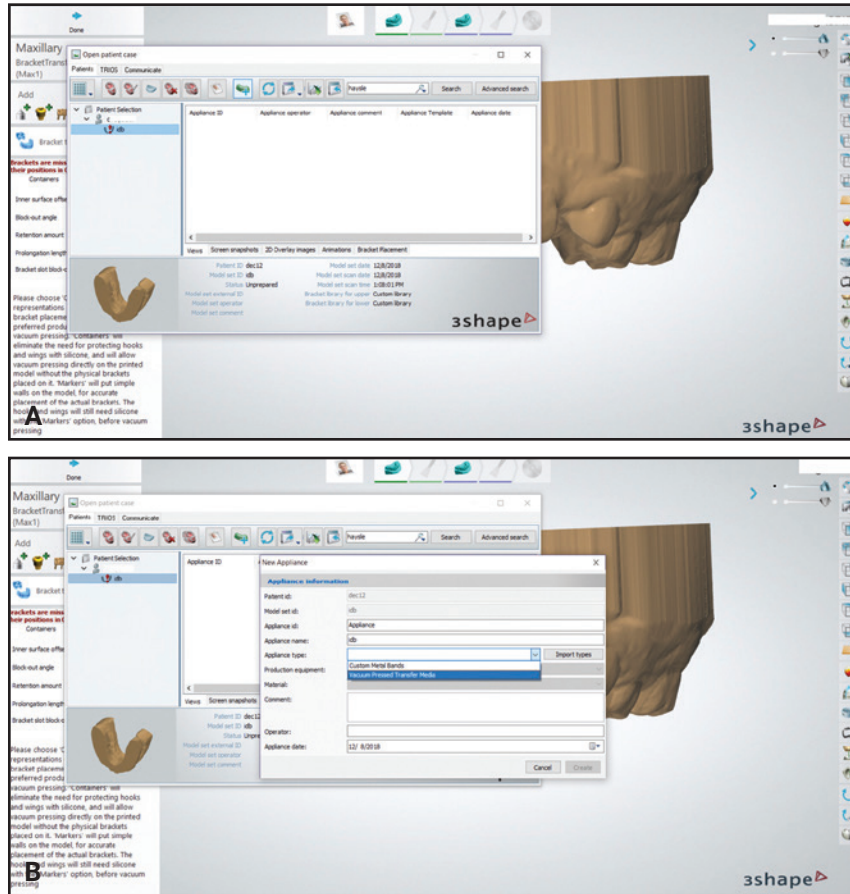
Done

Maxillary
BracketTrans
(Max1)

Add

Bracket

Brackets are mis
their positions in

Containers

Inner surface offs

Block-out angle

Retention amount

Prolongation length

Bracket slot block-

Please choose 'C
representations
bracket placeme
preferred produ
vacuum pressing. 'Containers' will eliminate the need for protecting hooks and wings with silicone, and will allow vacuum pressing directly on the printed model without the physical brackets placed on it. 'Markers' will put simple walls on the model, for accurate placement of the actual brackets. The hooks and wings will still need silicone with 'Markers' option, before vacuum pressing.

Open patient case

Patients TRIOS Communicate

havale

Search

Advanced search

Patient Selection

db

| Appliance ID | Appliance operator | Appliance comment | Appliance Template | Appliance date |
|---|---|---|---|---|

Views Screen snapshots 2D Overlay images Animations Bracket Placement

Patient ID dec12
Model set ID db
Status Unprepared
Model set external ID
Model set operator
Model set comment
Model set date 12/8/2018
Model set scan date 12/8/2018
Model set scan time 1:08:01 PM
Bracket library for upper Custom library
Bracket library for lower Custom library

3shape

A

3shape

Done

Maxillary
BracketTrans
(Max1)

Add

Bracket

Brackets are mis
their positions in

Containers

Inner surface offs

Block-out angle

Retention amount

Prolongation length

Bracket slot block-

Please choose 'C
representations
bracket placeme
preferred produ
vacuum pressing. 'Containers' will eliminate the need for protecting hooks and wings with silicone, and will allow vacuum pressing directly on the printed model without the physical brackets placed on it. 'Markers' will put simple walls on the model, for accurate placement of the actual brackets. The hooks and wings will still need silicone with 'Markers' option, before vacuum pressing

Open patient case

Patients TRIOS Communicate

havale

Search

Advanced search

Patient Selection

db

Appliance ID

Views Screen snapshots

Patient ID
Model set ID
Status Unpre
Model set external ID
Model set operator
Model set comment

New Appliance

Appliance information

Patient id: dec12
Model set id: db
Appliance id: Appliance
Appliance name: db
Appliance type:
Import types
Production equipment:
Custom Metal Bands
Vacuum Pressed Transfer Media
Material:
Comment:
Operator:
Appliance date: 12/ 8/2018

Cancel Create

B

3shape